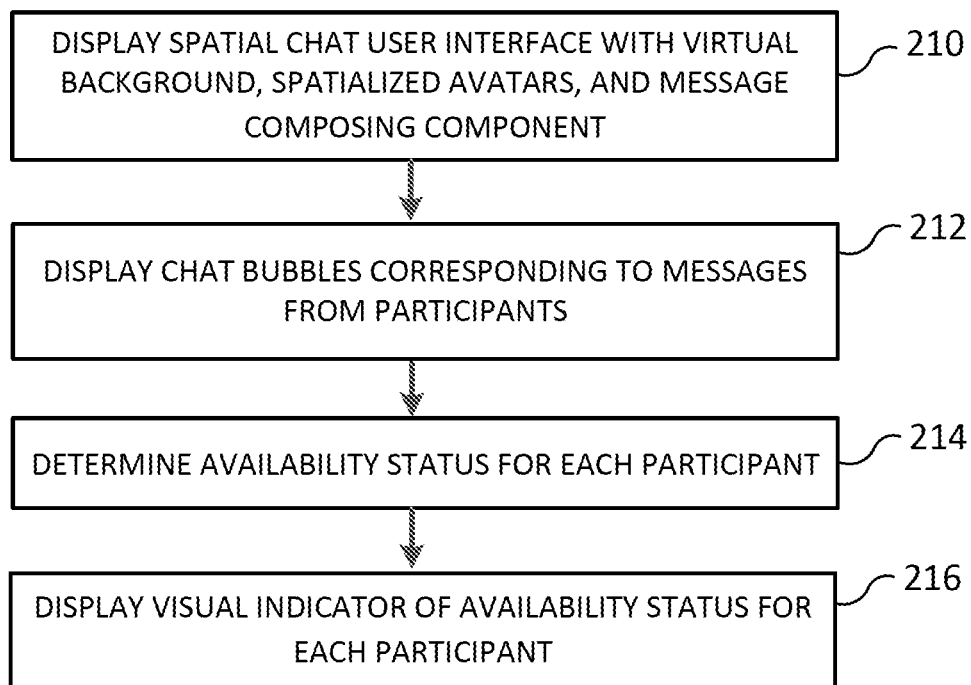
DISPLAY SPATIAL CHAT USER INTERFACE WITH VIRTUAL BACKGROUND, SPATIALIZED AVATARS, AND MESSAGE COMPOSING COMPONENT

210

DISPLAY CHAT BUBBLES CORRESPONDING TO MESSAGES FROM PARTICIPANTS

212

DETERMINE AVAILABILITY STATUS FOR EACH PARTICIPANT

214

DISPLAY VISUAL INDICATOR OF AVAILABILITY STATUS FOR EACH PARTICIPANT

216